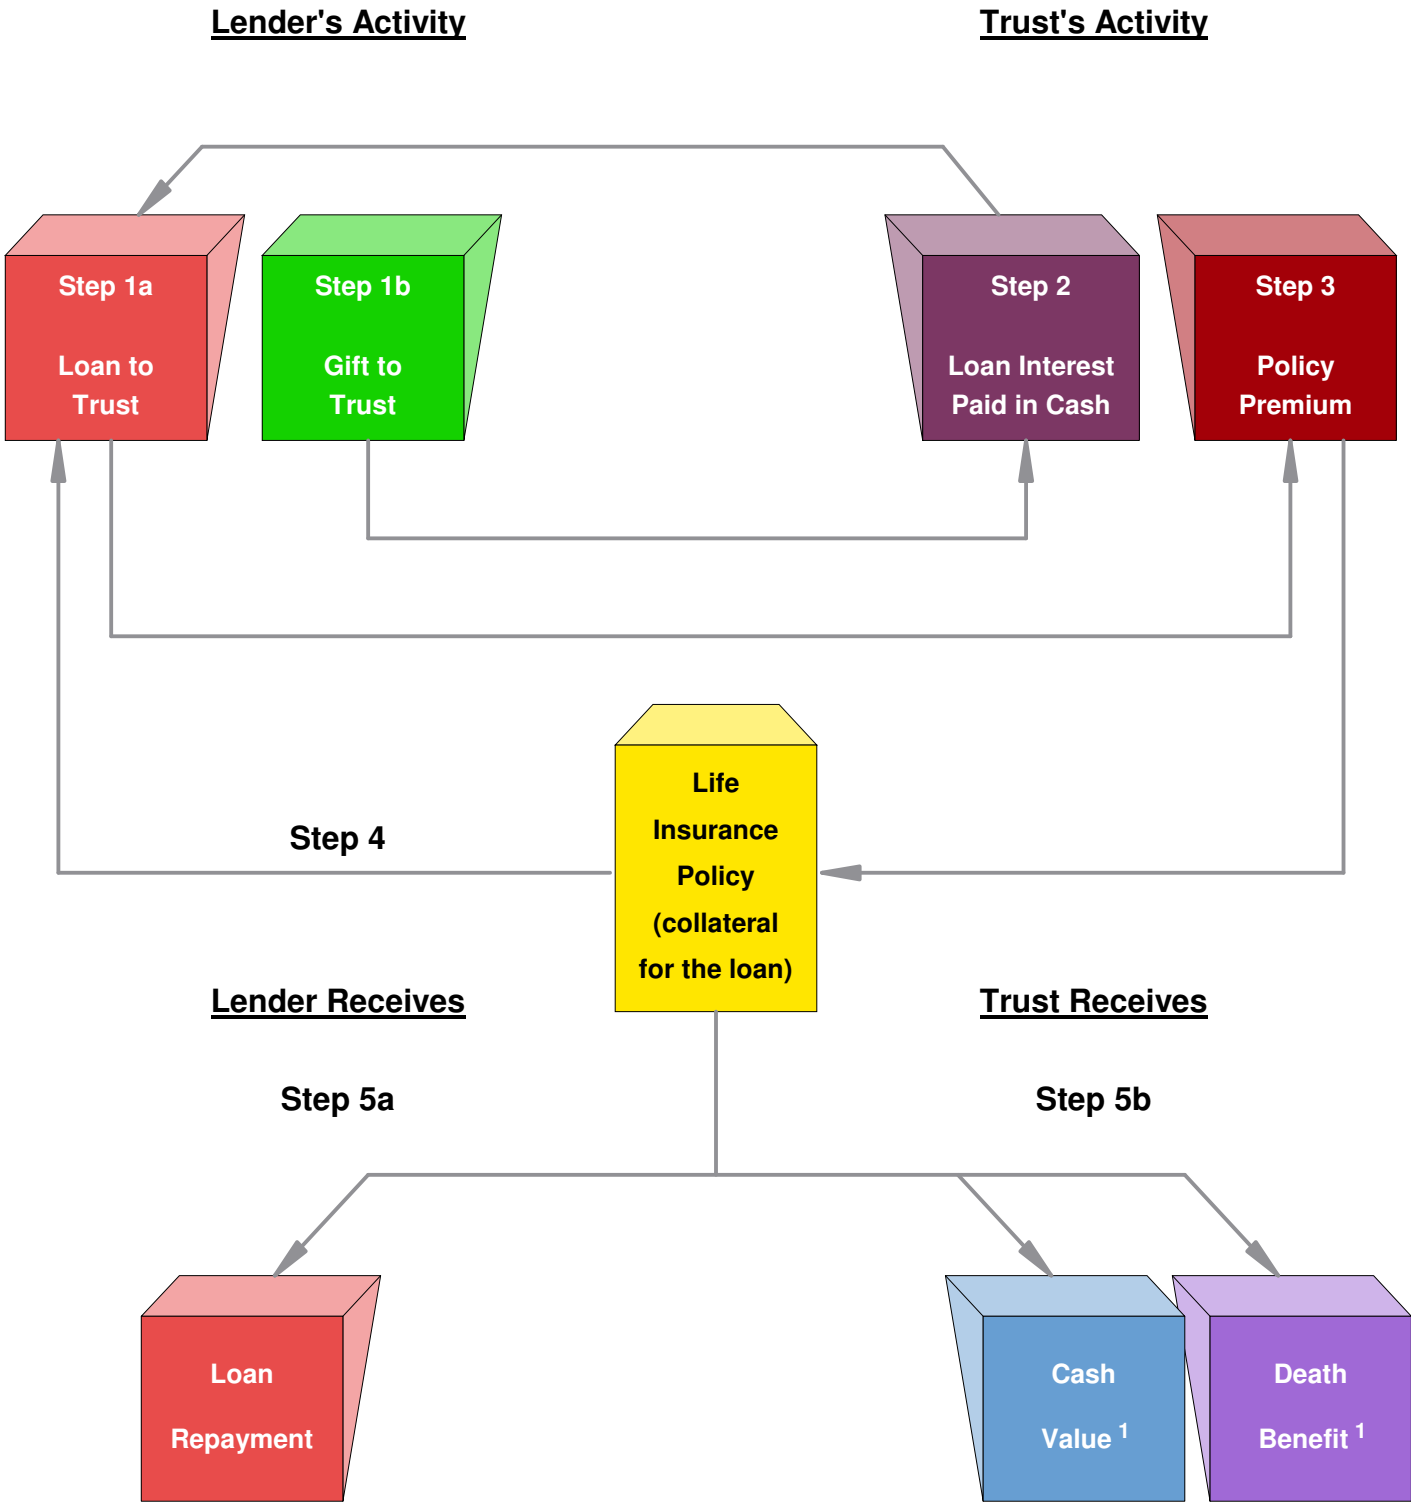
Lender's Activity

Trust's Activity

Step 1a

Loan to Trust

Step 1b

Gift to Trust

Step 2

Loan Interest Paid in Cash

Step 3

Policy Premium

Step 4

Life Insurance Policy (collateral for the loan)

Lender Receives

Trust Receives

Step 5a

Step 5b

Loan Repayment

Cash Value $^1$

Death Benefit $^1$